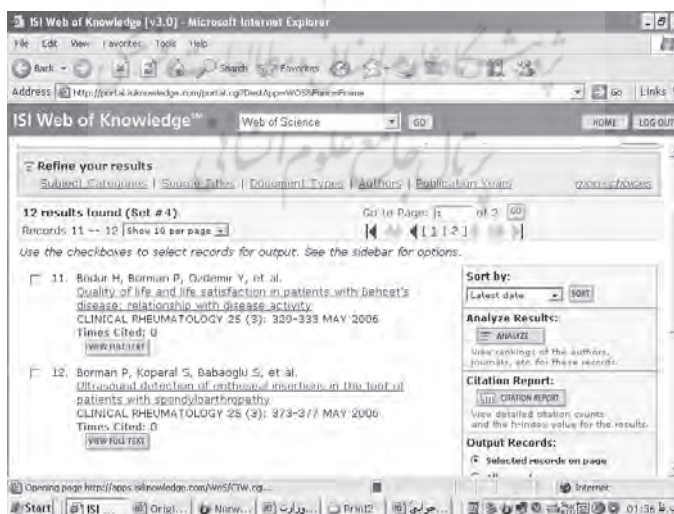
ISI Web of Knowledge [v3.0] - Microsoft Internet Explorer

File Edit View Favorites Tools Help

Back Search Favorites

Address http://portal.isiknowledge.com/portal.cgi?DestApp=WOS&Func=Frame Go Links

ISI Web of Knowledge℠ Web of Science GO HOME LOG OUT

Refine your results
Subject Categories | Source Titles | Document Types | Authors | Publication Years more choices

12 results found (Set #4) Go to Page: 1 of 2 GO
Records 11 -- 12 Show 10 per page
[ 1 | 2 ]

Use the checkboxes to select records for output. See the sidebar for options.

11. Bodur H, Borman P, Ozdemir Y, et al.
Quality of life and life satisfaction in patients with behcet's disease: relationship with disease activity
CLINICAL RHEUMATOLOGY 25 (3): 329-333 MAY 2006
Times Cited: 0
VIEW FULL TEXT

12. Borman P, Koparal S, Babaoglu S, et al.
Ultrasound detection of entheseal insertions in the foot of patients with spondyloarthropathy
CLINICAL RHEUMATOLOGY 25 (3): 373-377 MAY 2006
Times Cited: 0
VIEW FULL TEXT

Sort by:
Latest date SORT

Analyze Results:
ANALYZE
View rankings of the authors, journals, etc for these records.

Citation Report:
CITATION REPORT
View detailed citation counts and the h-index value for the results.

Output Records:
Selected records on page

Opening page http://apps.isiknowledge.com/WoS/CIW.cgi... Internet

Start ISI ... Origi... Norw... وزارت... Print2 جوابی... 01:36